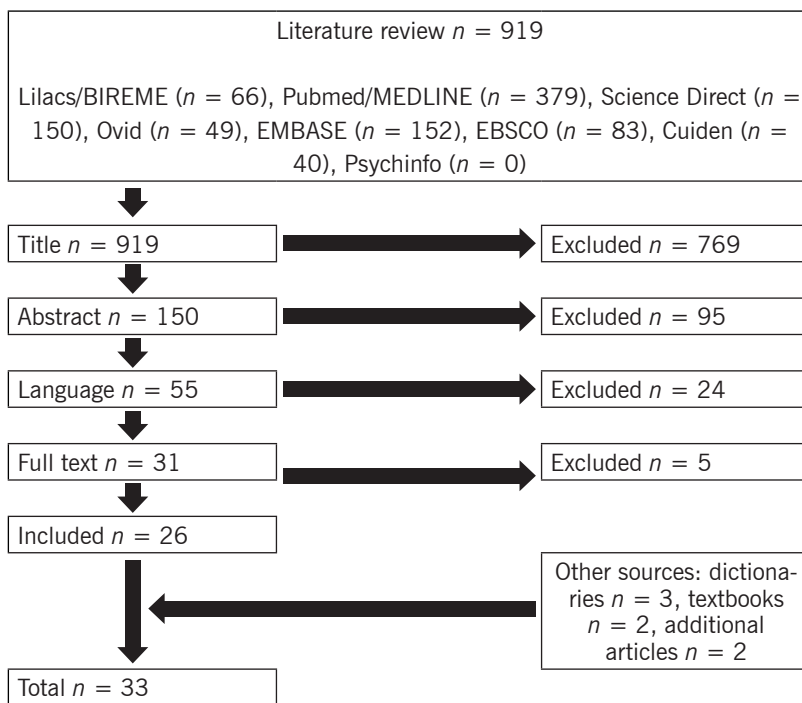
Literature review $n = 919$

Lilacs/BIREME ($n = 66$), Pubmed/MEDLINE ($n = 379$), Science Direct ($n = 150$), Ovid ($n = 49$), EMBASE ($n = 152$), EBSCO ($n = 83$), Cuiden ($n = 40$), Psychinfo ($n = 0$)

Title $n = 919$

Excluded $n = 769$

Abstract $n = 150$

Excluded $n = 95$

Language $n = 55$

Excluded $n = 24$

Full text $n = 31$

Excluded $n = 5$

Included $n = 26$

Other sources: dictionaries $n = 3$, textbooks $n = 2$, additional articles $n = 2$

Total $n = 33$